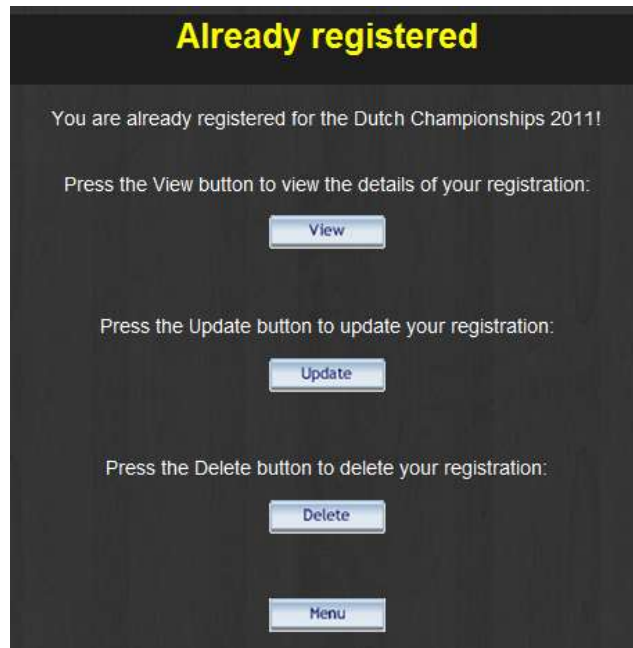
Already registered

You are already registered for the Dutch Championships 2011!

Press the View button to view the details of your registration:

View

Press the Update button to update your registration:

Update

Press the Delete button to delete your registration:

Delete

Menu